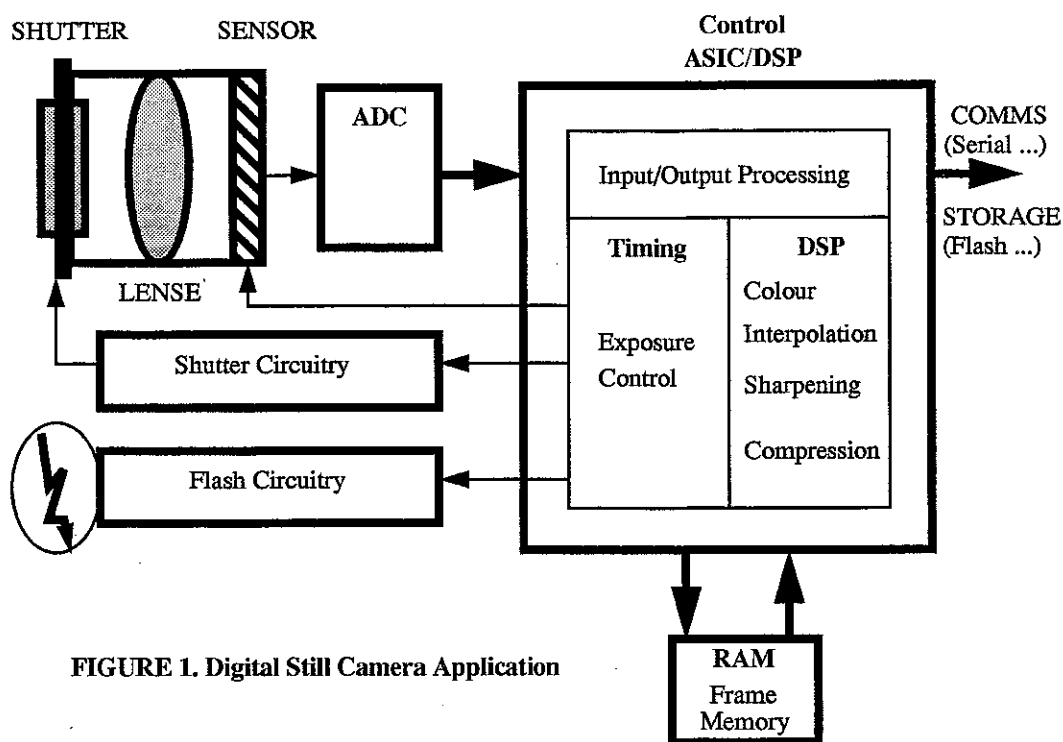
SHUTTER
SENSOR
Control
ASIC/DSP
ADC
COMMS
(Serial ...)
Input/Output Processing
STORAGE
(Flash ...)
Timing
DSP
LENSE
Colour
Interpolation
Exposure
Control
Shutter Circuitry
Sharpening
Compression
Flash Circuitry
FIGURE 1. Digital Still Camera Application
RAM
Frame
Memory